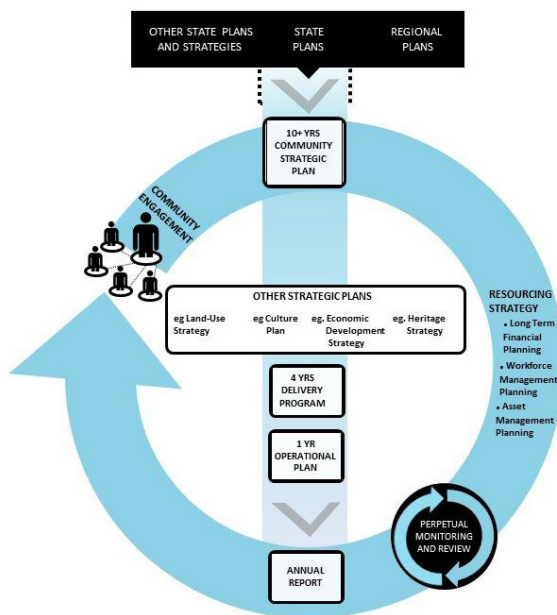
OTHER STATE PLANS AND STRATEGIES

STATE PLANS

REGIONAL PLANS

10+ YRS COMMUNITY STRATEGIC PLAN

COMMUNITY ENGAGEMENT

OTHER STRATEGIC PLANS

eg Land-Use Strategy

eg Culture Plan

eg. Economic Development Strategy

eg. Heritage Strategy

RESOURCING STRATEGY

• Long Term Financial Planning

• Workforce Management Planning

• Asset Management Planning

4 YRS DELIVERY PROGRAM

1 YR OPERATIONAL PLAN

PERPETUAL MONITORING AND REVIEW

ANNUAL REPORT